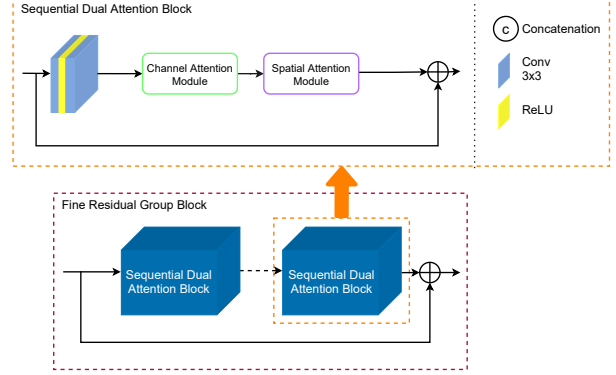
Sequential Dual Attention Block

Channel Attention Module

Spatial Attention Module

c Concatenation

Conv 3x3

ReLU

Fine Residual Group Block

Sequential Dual Attention Block

Sequential Dual Attention Block